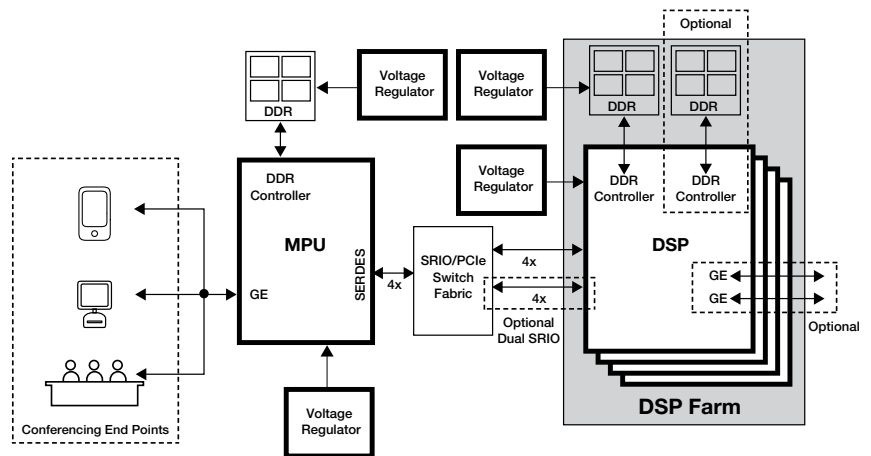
Optional

DDR

Voltage Regulator

Voltage Regulator

DDR

DDR

Voltage Regulator

DDR Controller

MPU

GE

SERDES

4x

SRIO/PCIe Switch Fabric

4x

4x

Optional Dual SRIO

DDR Controller

DDR Controller

DSP

GE

GE

Optional

Voltage Regulator

DSP Farm

Conferencing End Points